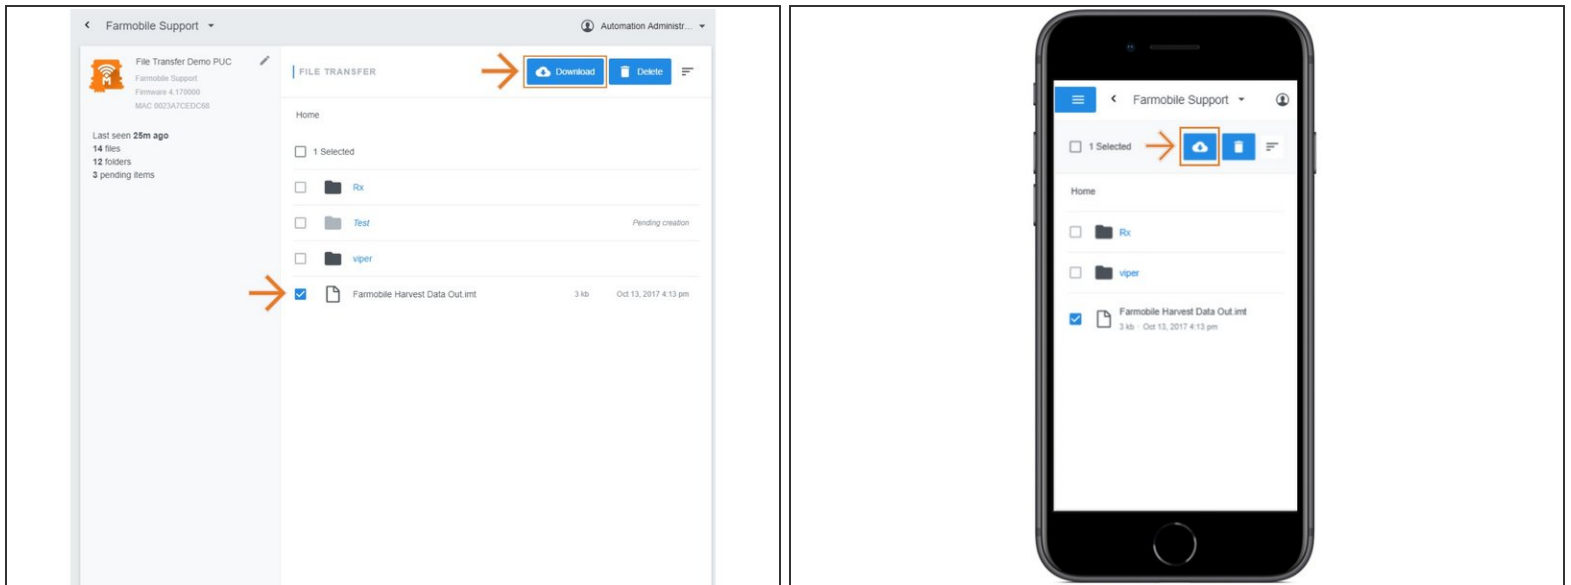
Farmobile Support

Automation Administr...

File Transfer Demo PUC
Farmobile Support
Firmware 4.170000
MAC 0023A7CEDC68

Last seen 25m ago
14 files
12 folders
3 pending items

FILE TRANSFER

Download

Delete

Home

1 Selected

Rx

Test

Pending creation

viper

Farmobile Harvest Data Out.imt

3 kb

Oct 13, 2017 4:13 pm

Farmobile Support

1 Selected

Home

Rx

viper

Farmobile Harvest Data Out.imt
3 kb · Oct 13, 2017 4:13 pm